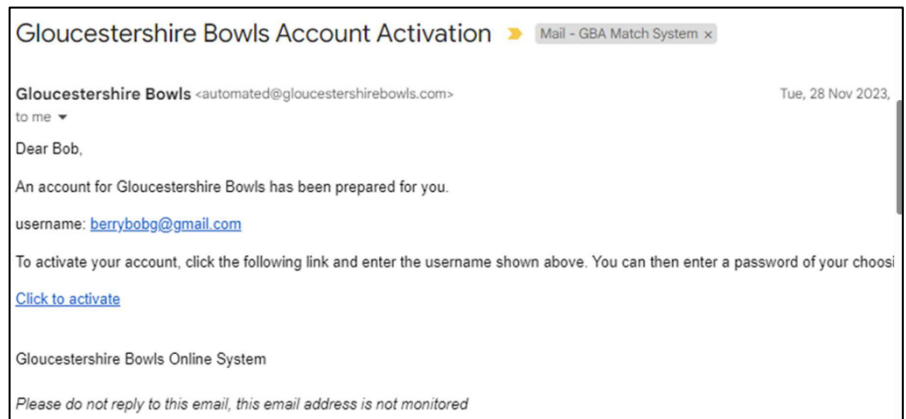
Gloucestershire Bowls Account Activation

Mail - GBA Match System ×

Gloucestershire Bowls <automated@gloucestershirebowls.com>

Tue, 28 Nov 2023,

to me ▾

Dear Bob,

An account for Gloucestershire Bowls has been prepared for you.

username: berrybobg@gmail.com

To activate your account, click the following link and enter the username shown above. You can then enter a password of your choosi

Click to activate

Gloucestershire Bowls Online System

Please do not reply to this email, this email address is not monitored